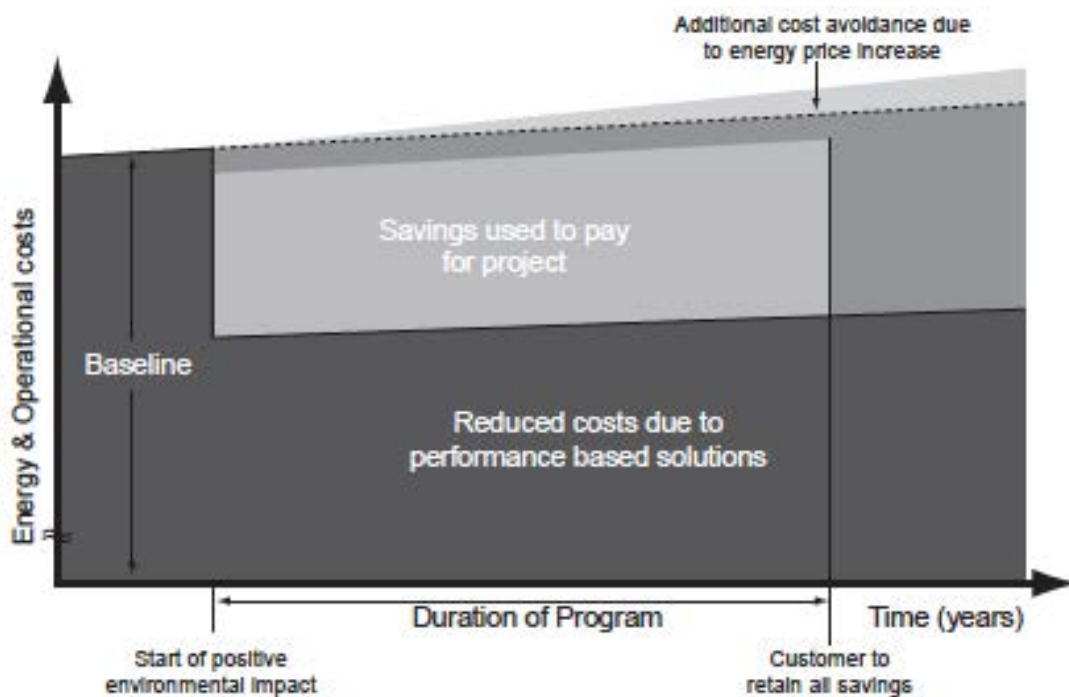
Additional cost avoidance due to energy price increase

Energy & Operational costs

Savings used to pay for project

Baseline

Reduced costs due to performance based solutions

Duration of Program

Time (years)

Start of positive environmental impact

Customer to retain all savings